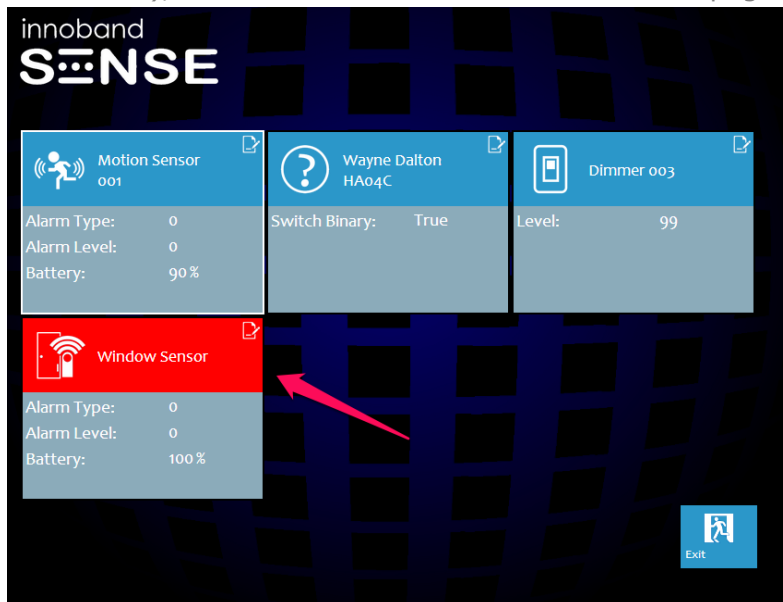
innoband
SENSE

Motion Sensor
001

Alarm Type: 0
Alarm Level: 0
Battery: 90 %

Wayne Dalton
HA04C

Switch Binary: True

Dimmer 003

Level: 99

Window Sensor

Alarm Type: 0
Alarm Level: 0
Battery: 100 %

Exit